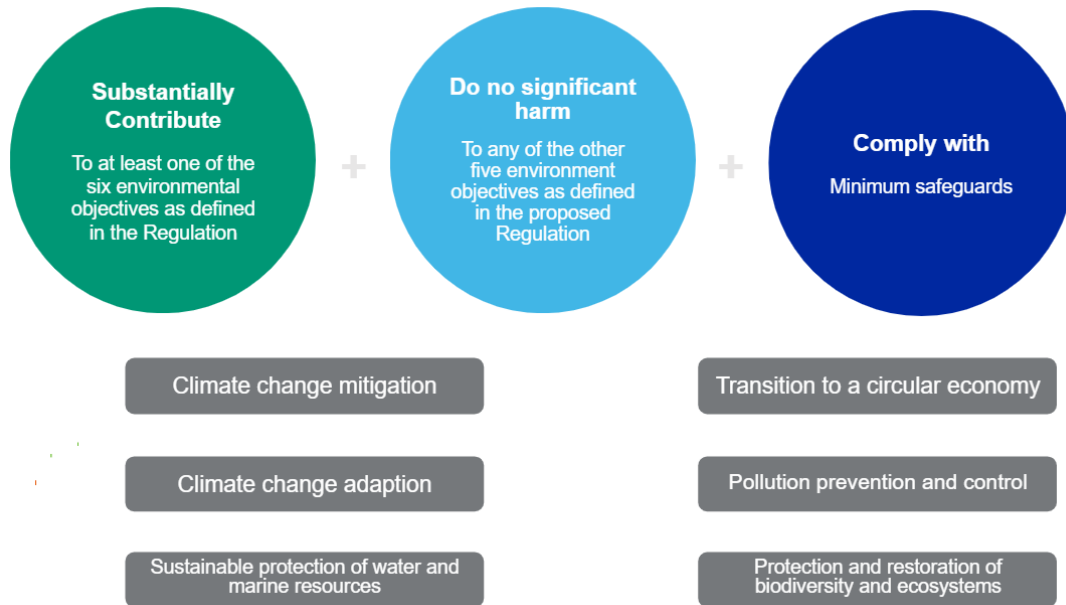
Substantially Contribute

To at least one of the six environmental objectives as defined in the Regulation

+

Do no significant harm

To any of the other five environment objectives as defined in the proposed Regulation

+

Comply with

Minimum safeguards

Climate change mitigation

Transition to a circular economy

Climate change adaption

Pollution prevention and control

Sustainable protection of water and marine resources

Protection and restoration of biodiversity and ecosystems